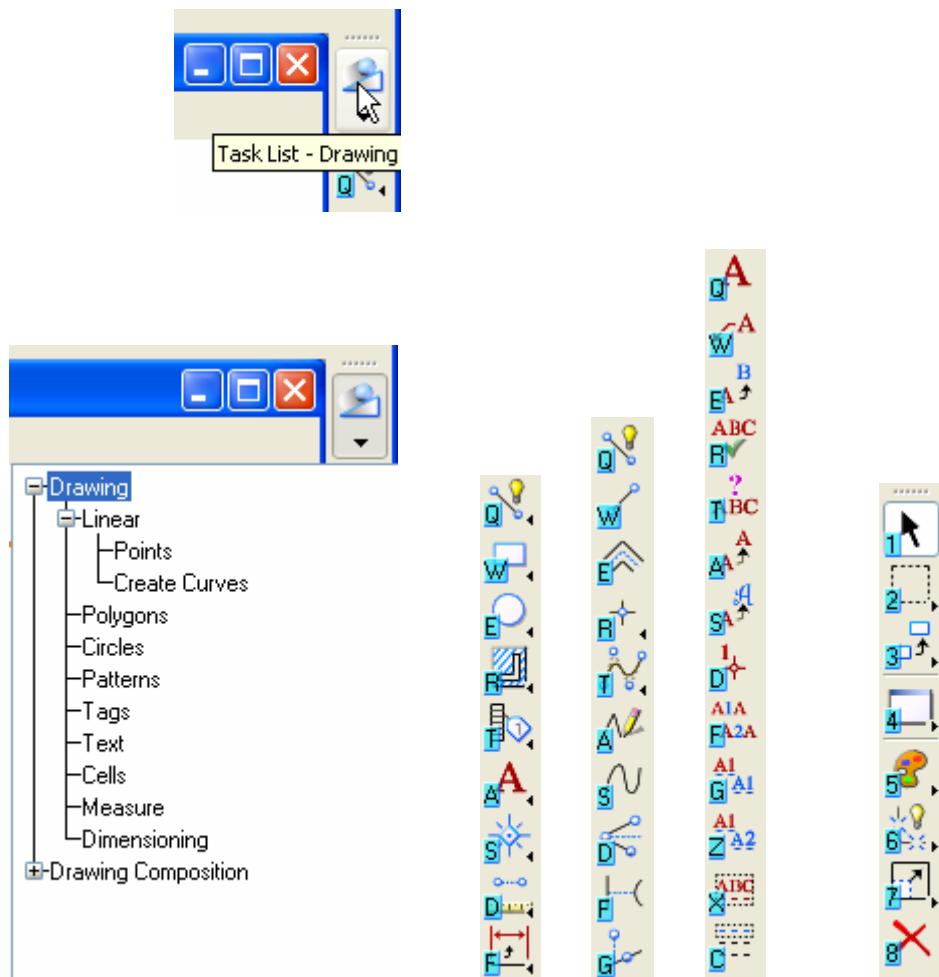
Task List - Drawing

Q

Drawing
Linear
Points
Create Curves
Polygons
Circles
Patterns
Tags
Text
Cells
Measure
Dimensioning
Drawing Composition

Q
W
E
R
T
A
S
D
F

Q
W
E
R
T
A
S
D
F
G

Q
W
E
R
T
A
S
D
F
G
Z
X
C

1
2
3
4
5
6
7
8